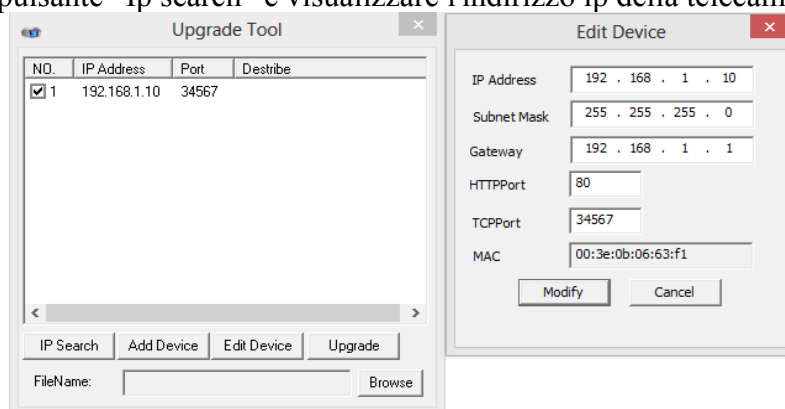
pulsante "Ip search" e visualizzare l'indirizzo ip della telecam

Upgrade Tool

| NO. | IP Address | Port | Destribe |
|---|---|---|---|
| ☑ 1 | 192.168.1.10 | 34567 | |

IP Search | Add Device | Edit Device | Upgrade

FileName: Browse

Edit Device

IP Address 192 . 168 . 1 . 10
Subnet Mask 255 . 255 . 255 . 0
Gateway 192 . 168 . 1 . 1
HTTPPort 80
TCPPort 34567
MAC 00:3e:0b:06:63:f1

Modify Cancel